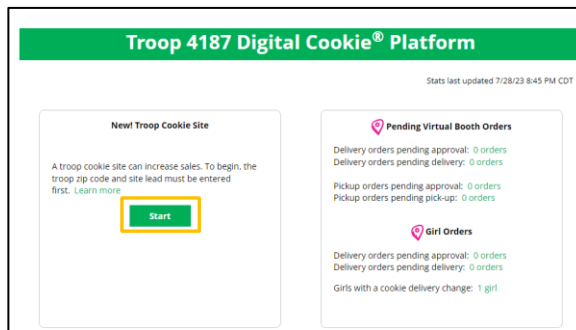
Troop 4187 Digital Cookie® Platform

Stats last updated 7/28/23 8:45 PM CDT

New! Troop Cookie Site

A troop cookie site can increase sales. To begin, the troop zip code and site lead must be entered first. Learn more

Start

Pending Virtual Booth Orders

Delivery orders pending approval: 0 orders
Delivery orders pending delivery: 0 orders

Pickup orders pending approval: 0 orders
Pickup orders pending pick-up: 0 orders

Girl Orders

Delivery orders pending approval: 0 orders
Delivery orders pending delivery: 0 orders

Girls with a cookie delivery change: 1 girl